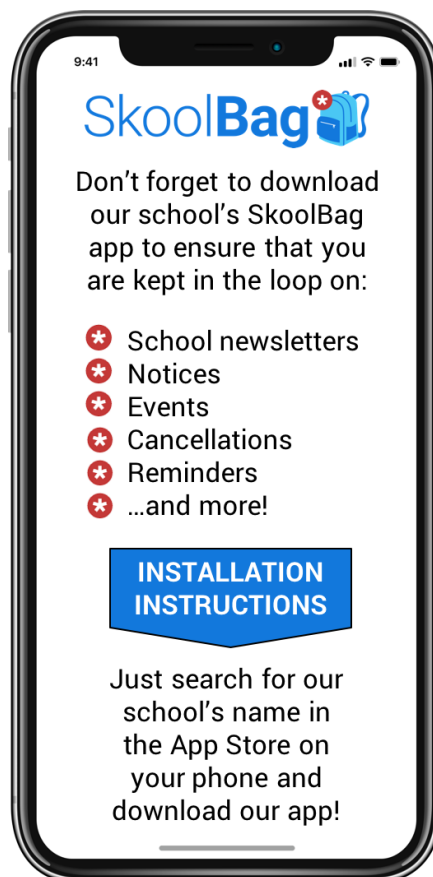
9:41

SkoolBag

Don't forget to download our school's SkoolBag app to ensure that you are kept in the loop on:

- School newsletters
- Notices
- Events
- Cancellations
- Reminders
- ...and more!

INSTALLATION INSTRUCTIONS

Just search for our school's name in the App Store on your phone and download our app!